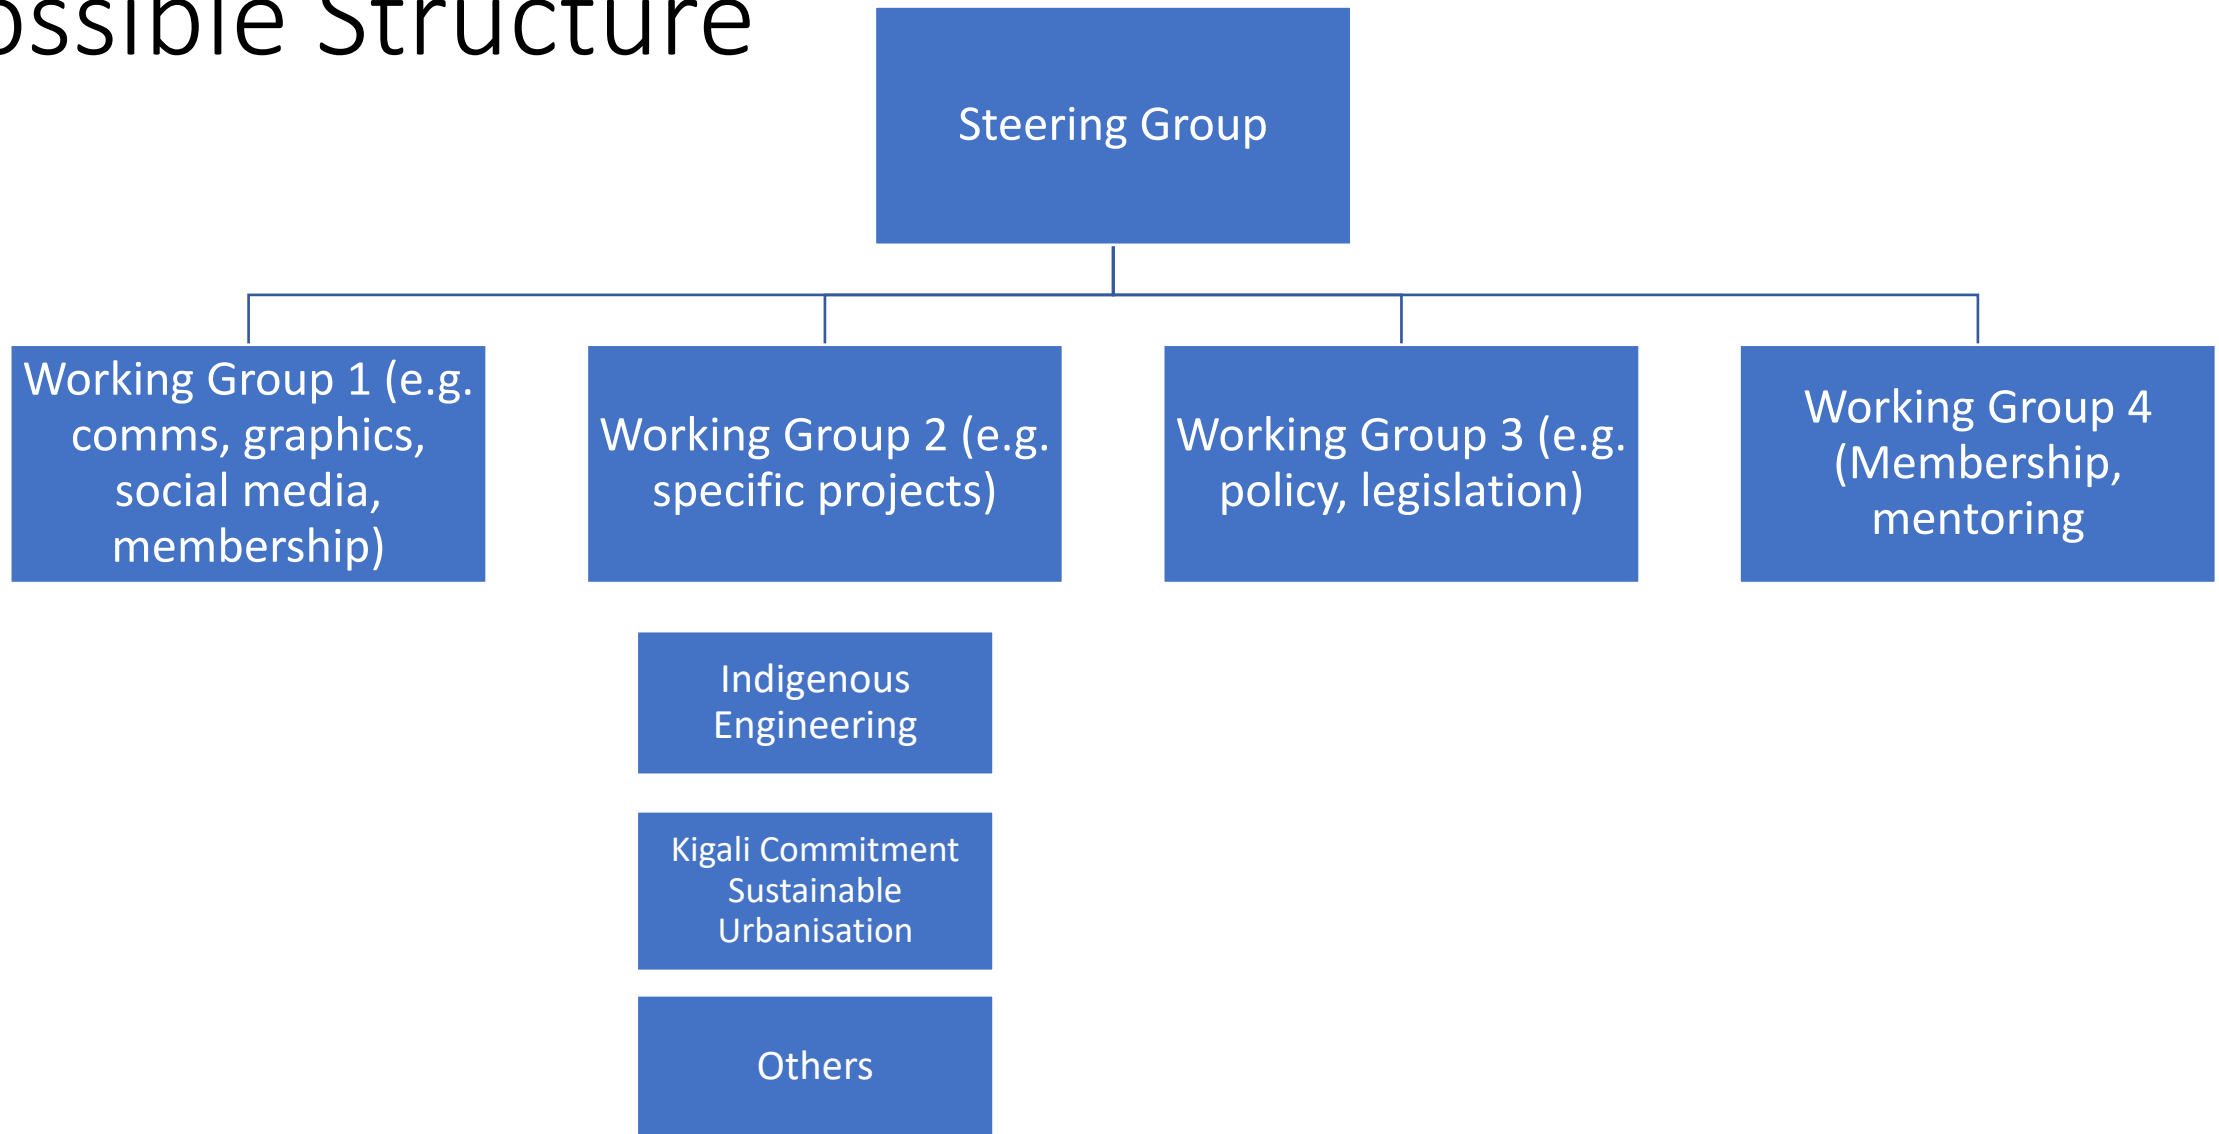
ossible Structure

Steering Group

Working Group 1 (e.g. comms, graphics, social media, membership)

Working Group 2 (e.g. specific projects)

Working Group 3 (e.g. policy, legislation)

Working Group 4 (Membership, mentoring

Indigenous Engineering

Kigali Commitment Sustainable Urbanisation

Others